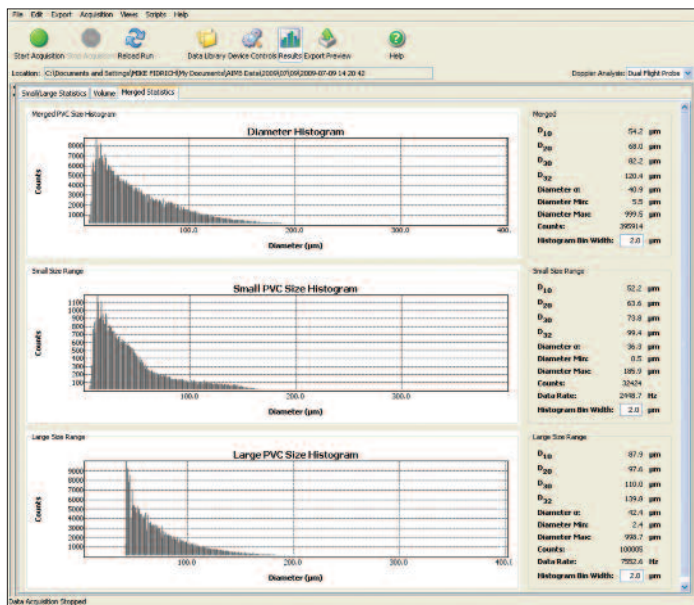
File Edit Export Acquisition Views Scripts Help

Start Acquisition Stop Acquisition Reload Run Data Library Device Controls Results Export Preview Help

Location: C:\Documents and Settings\MIKE FIDRICH\My Documents\AIMS Data\2009\07\09\2009-07-09 14 20 42

Doppler Analysis: Dual Flight Probe

Small/Large Statistics Volume Merged Statistics

Merged PVC Size Histogram

Diameter Histogram

Counts

8000 7000 6000 5000 4000 3000 2000 1000

100.0 200.0 300.0 400.

Diameter (µm)

Merged

| | | |
|---|---|---|
| $D_{10}$ | 54.2 | µm |
| $D_{20}$ | 68.0 | µm |
| $D_{30}$ | 82.2 | µm |
| $D_{32}$ | 120.4 | µm |
| Diameter σ: | 40.9 | µm |
| Diameter Min: | 5.5 | µm |
| Diameter Max: | 999.5 | µm |
| Counts: | 395914 | |
| Histogram Bin Width: | 2.0 | µm |

Small Size Range

Small PVC Size Histogram

Counts

1100 1000 900 800 700 600 500 400 300 200 100

100.0 200.0 300.0

Diameter (µm)

Small Size Range

| | | |
|---|---|---|
| $D_{10}$ | 52.2 | µm |
| $D_{20}$ | 63.6 | µm |
| $D_{30}$ | 73.8 | µm |
| $D_{32}$ | 99.4 | µm |
| Diameter σ: | 36.3 | µm |
| Diameter Min: | 0.5 | µm |
| Diameter Max: | 189.9 | µm |
| Counts: | 32424 | |
| Data Rate: | 2498.7 | Hz |
| Histogram Bin Width: | 2.0 | µm |

Large Size Range

Large PVC Size Histogram

Counts

9000 8000 7000 6000 5000 4000 3000 2000 1000

100.0 200.0 300.0 400.0

Diameter (µm)

Large Size Range

| | | |
|---|---|---|
| $D_{10}$ | 87.9 | µm |
| $D_{20}$ | 97.6 | µm |
| $D_{30}$ | 110.0 | µm |
| $D_{32}$ | 139.0 | µm |
| Diameter σ: | 42.4 | µm |
| Diameter Min: | 2.4 | µm |
| Diameter Max: | 998.7 | µm |
| Counts: | 100005 | |
| Data Rate: | 7952.6 | Hz |
| Histogram Bin Width: | 2.0 | µm |

Data Acquisition Stopped